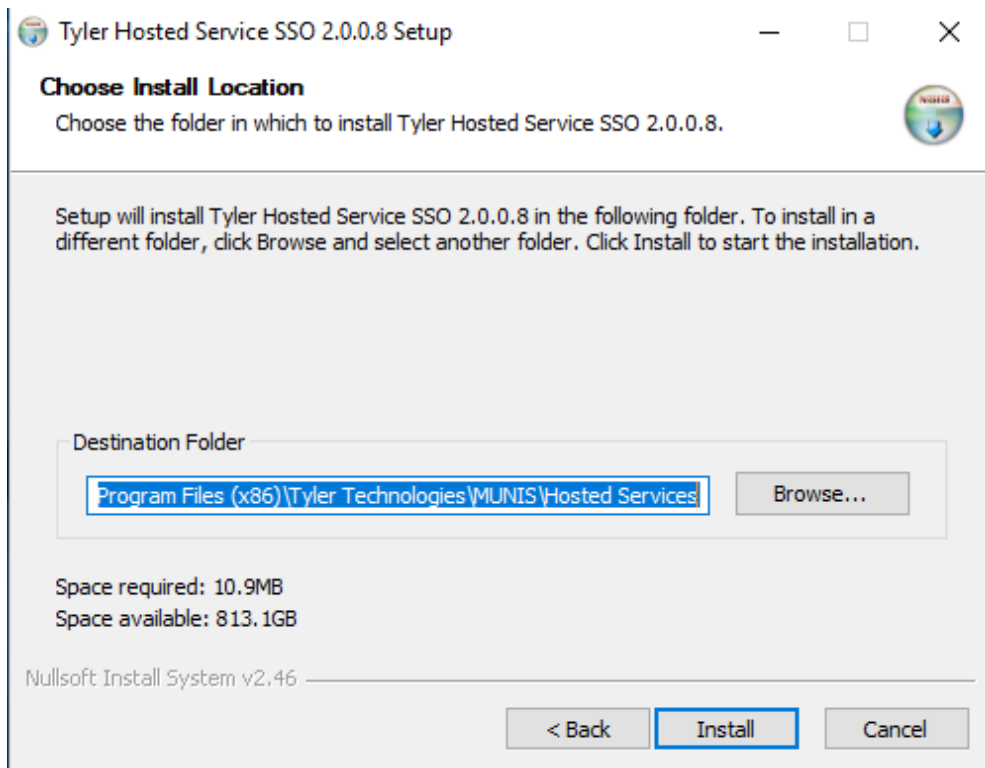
Tyler Hosted Service SSO 2.0.0.8 Setup

Choose Install Location
Choose the folder in which to install Tyler Hosted Service SSO 2.0.0.8.

MUNIS

Setup will install Tyler Hosted Service SSO 2.0.0.8 in the following folder. To install in a different folder, click Browse and select another folder. Click Install to start the installation.

Destination Folder
Program Files (x86)\Tyler Technologies\MUNIS\Hosted Services
Browse...

Space required: 10.9MB
Space available: 813.1GB

Nullsoft Install System v2.46

< Back
Install
Cancel